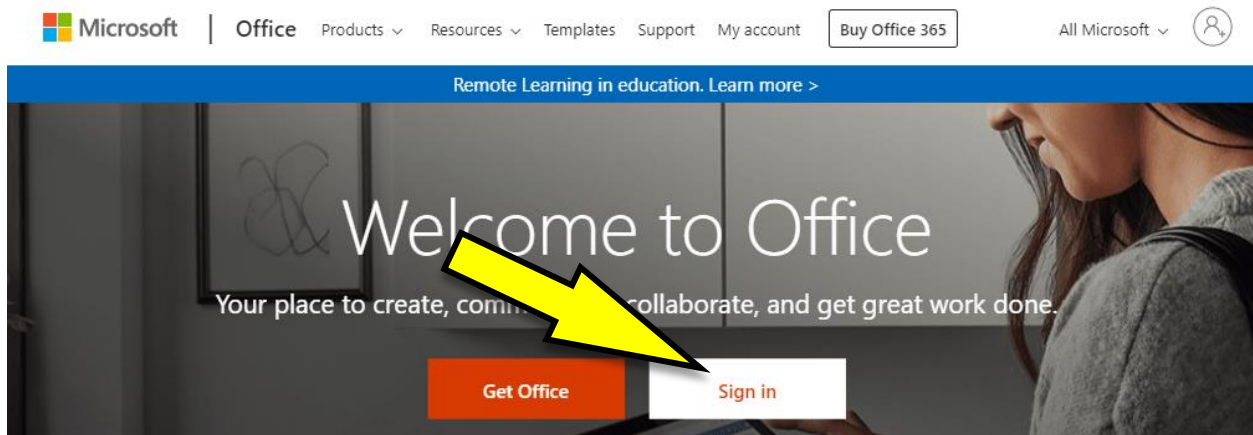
Microsoft | Office Products Resources Templates Support My account Buy Office 365 All Microsoft

Remote Learning in education. Learn more >

Welcome to Office

Your place to create, comm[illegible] collaborate, and get great work done.

Get Office Sign in